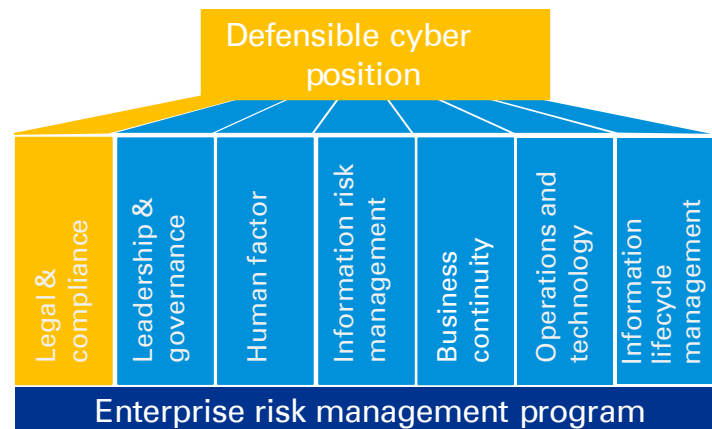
Defensible cyber position

Legal & compliance

Leadership & governance

Human factor

Information risk management

Business continuity

Operations and technology

Information lifecycle management

Enterprise risk management program